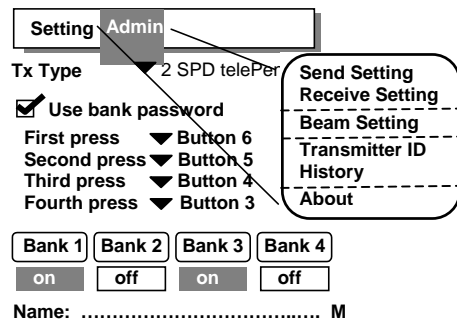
Setting Admin

Tx Type 2 SPD telePer

Use bank password

First press Button 6
Second press Button 5
Third press Button 4
Fourth press Button 3

Send Setting
Receive Setting
Beam Setting
Transmitter ID
History
About

| Bank 1 | Bank 2 | Bank 3 | Bank 4 |
|---|---|---|---|
| on | off | on | off |

Name: ……………………………….. M